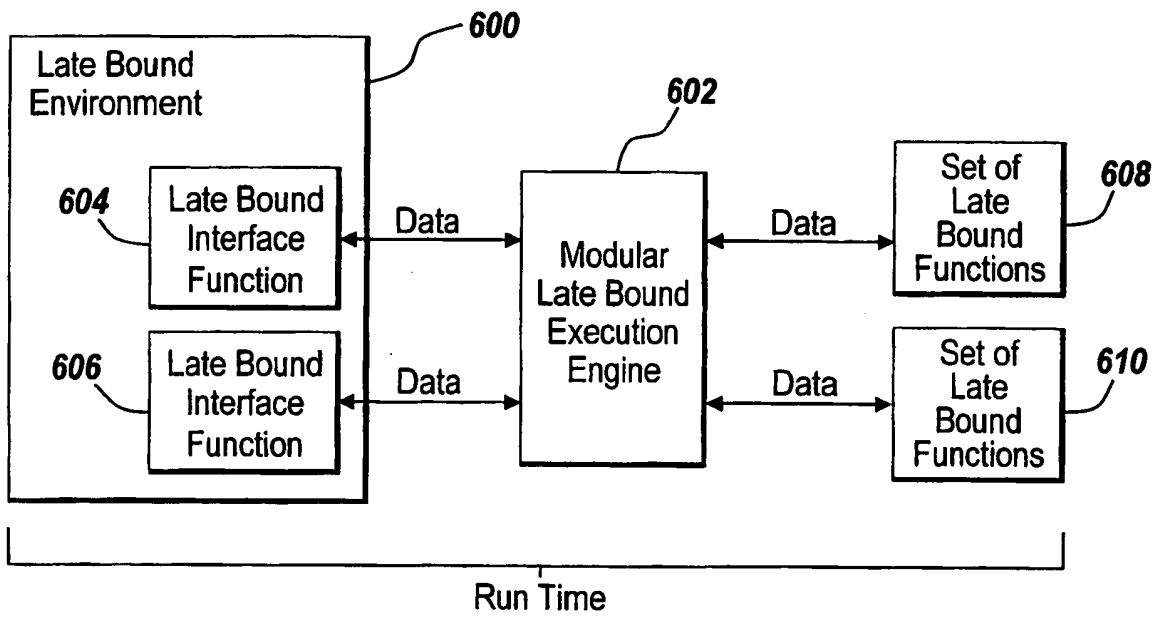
600

Late Bound Environment

602

604

Late Bound Interface Function

Data

Modular Late Bound Execution Engine

Data

Set of Late Bound Functions

608

606

Late Bound Interface Function

Data

Data

Set of Late Bound Functions

610

Run Time